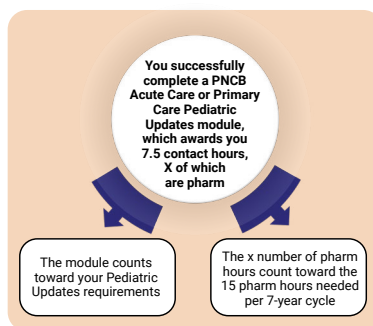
You successfully complete a PNCB Acute Care or Primary Care Pediatric Updates module, which awards you 7.5 contact hours, X of which are pharm

The module counts toward your Pediatric Updates requirements

The x number of pharm hours count toward the 15 pharm hours needed per 7-year cycle